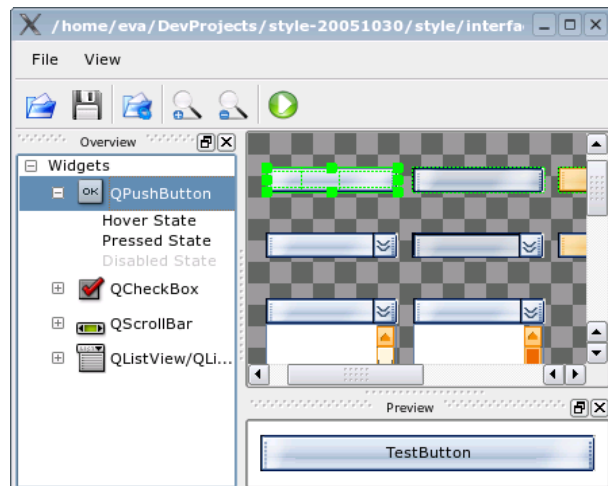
/home/eva/DevProjects/style-20051030/style/interfa

File View

Overview

Widgets

OK QPushButton

Hover State

Pressed State

Disabled State

QCheckBox

QScrollBar

QListView/QLi...

Preview

TestButton